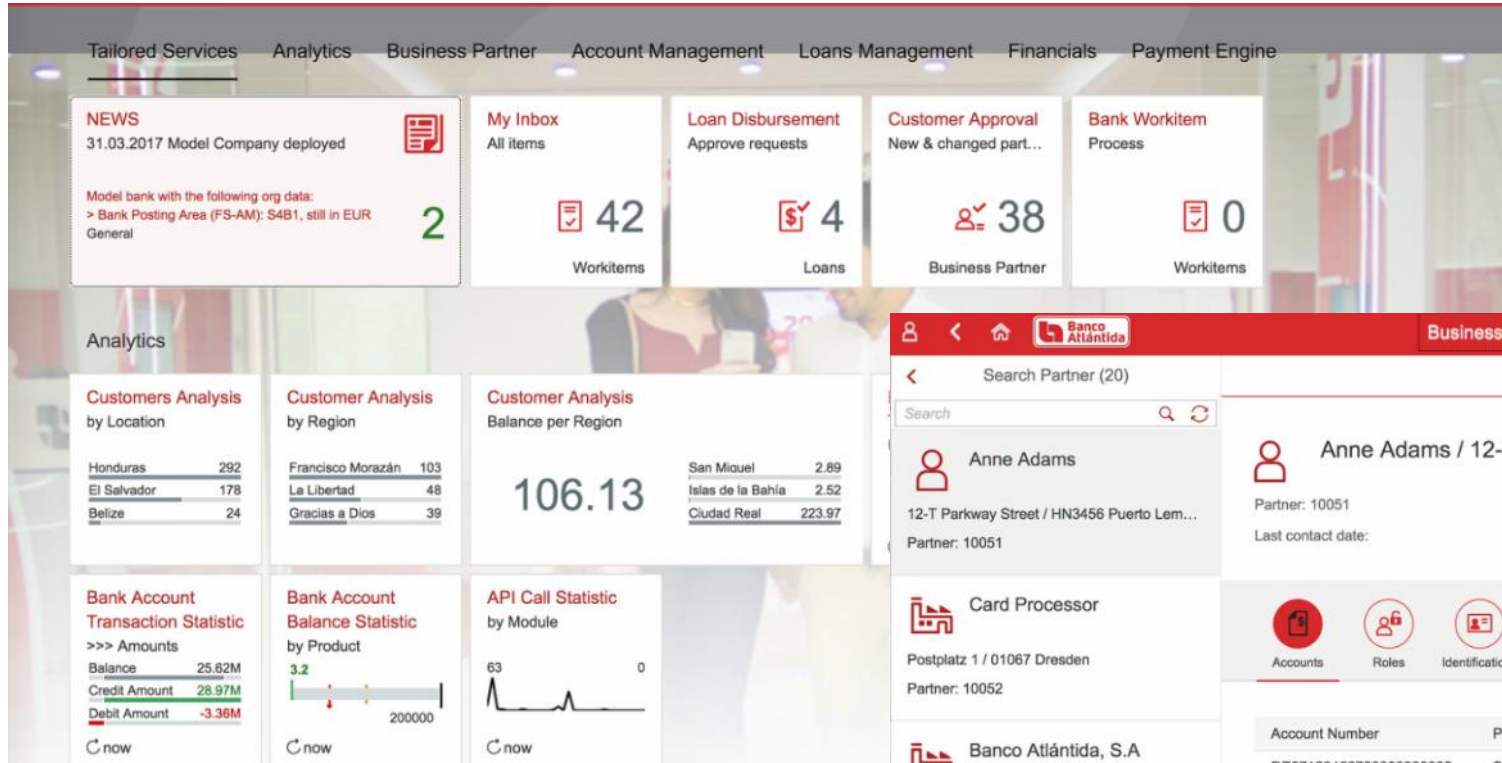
Tailored Services Analytics Business Partner Account Management Loans Management Financials Payment Engine

NEWS
31.03.2017 Model Company deployed

Model bank with the following org data:
> Bank Posting Area (FS-AM): S4B1, still in EUR
General

2

My Inbox
All items
42
Workitems

Loan Disbursement
Approve requests
4
Loans

Customer Approval
New & changed part...
38
Business Partner

Bank Workitem
Process
0
Workitems

Analytics

Customers Analysis
by Location

| | |
|---|---|
| Honduras | 292 |
| El Salvador | 178 |
| Belize | 24 |

Customer Analysis
by Region

| | |
|---|---|
| Francisco Morazán | 103 |
| La Libertad | 48 |
| Gracias a Dios | 39 |

Customer Analysis
Balance per Region

106.13

| | |
|---|---|
| San Miguel | 2.89 |
| Islas de la Bahía | 2.52 |
| Ciudad Real | 223.97 |

Bank Account Transaction Statistic
>>> Amounts

| | |
|---|---|
| Balance | 25.62M |
| Credit Amount | 28.97M |
| Debit Amount | -3.36M |

now

Bank Account Balance Statistic
by Product
3.2
200000
now

API Call Statistic
by Module
63
0
now

Banco Atlántida
Business

Search Partner (20)
Search

Anne Adams
12-T Parkway Street / HN3456 Puerto Lem...
Partner: 10051

Card Processor
Postplatz 1 / 01067 Dresden
Partner: 10052

Banco Atlántida, S.A

Anne Adams / 12-
Partner: 10051
Last contact date:

Accounts Roles Identificatio

Account Number P